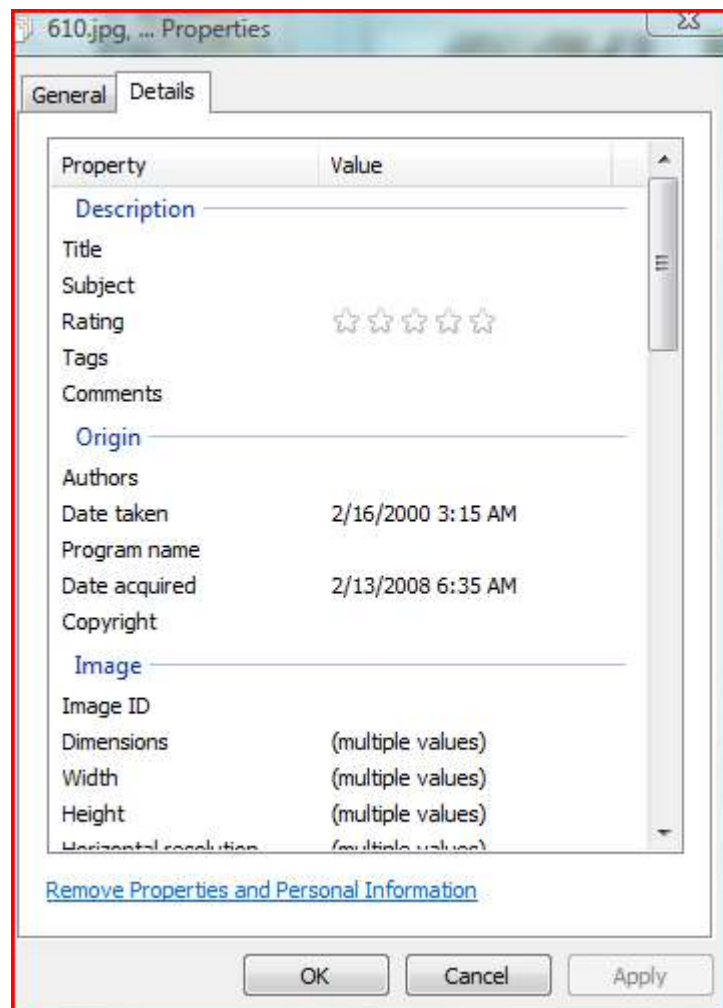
610.jpg, ... Properties

General | Details

| Property | Value |
|---|---|
| **Description** | |
| Title | |
| Subject | |
| Rating | ☆☆☆☆☆ |
| Tags | |
| Comments | |
| **Origin** | |
| Authors | |
| Date taken | 2/16/2000 3:15 AM |
| Program name | |
| Date acquired | 2/13/2008 6:35 AM |
| Copyright | |
| **Image** | |
| Image ID | |
| Dimensions | (multiple values) |
| Width | (multiple values) |
| Height | (multiple values) |
| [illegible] | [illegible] |

Remove Properties and Personal Information

OK | Cancel | Apply